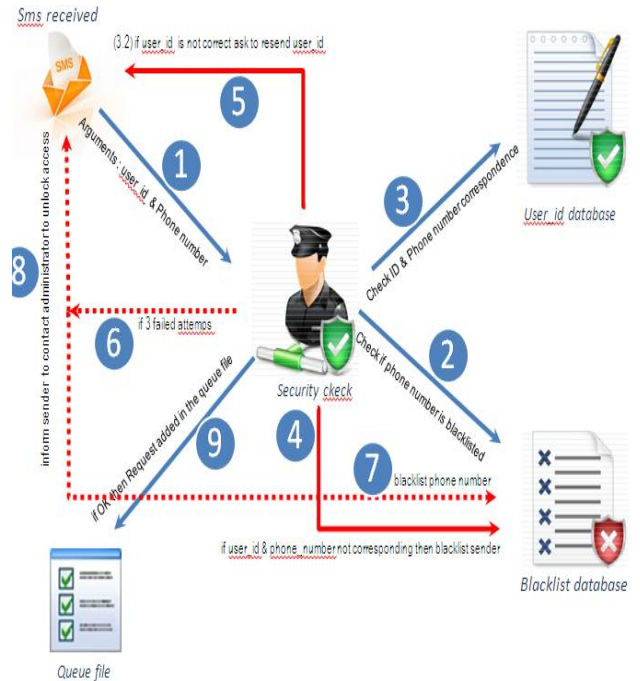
Sms received

SMS

(3.2) if user_id is not correct ask to resend user_id

5

1

Arguments : user_id & Phone number

3

Check ID & Phone number correspondence

User_id database

8

inform sender to contact administrator to unlock access

6

if 3 failed attemps

Security ckeck

2

Check if phone number is blacklisted

9

if OK then Request added in the queue file

4

7

blacklist phone number

if user_id & phone_number not corresponding then blacklist sender

Blacklist database

Queue file